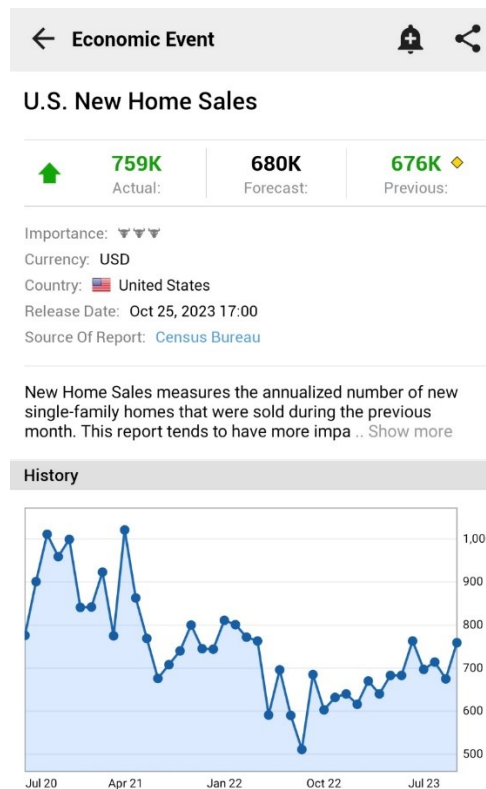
Economic Event

U.S. New Home Sales

| 759K | 680K | 676K |
|---|---|---|
| Actual: | Forecast: | Previous: |

Importance:
Currency: USD
Country: United States
Release Date: Oct 25, 2023 17:00
Source Of Report: Census Bureau

New Home Sales measures the annualized number of new single-family homes that were sold during the previous month. This report tends to have more impa .. Show more

History

1,00
900
800
700
600
500

Jul 20 Apr 21 Jan 22 Oct 22 Jul 23